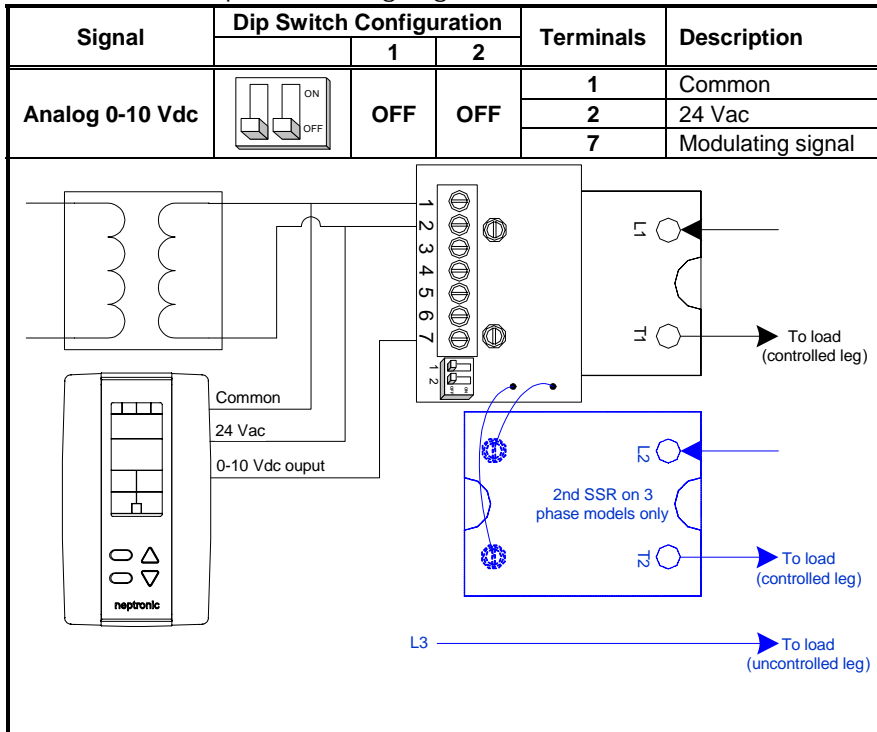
| Signal | Dip Switch Configuration | | | Terminals | Description |
|---|---|---|---|---|---|
| | | 1 | 2 | | |
| Analog 0-10 Vdc | ON OFF | OFF | OFF | 1 | Common |
| | | | | 2 | 24 Vac |
| | | | | 7 | Modulating signal |

1
2
3
4
5
6
7
1 2
L1
T1
To load (controlled leg)
Common
24 Vac
0-10 Vdc ouput
L2
2nd SSR on 3 phase models only
T2
To load (controlled leg)
neptronic
L3
To load (uncontrolled leg)